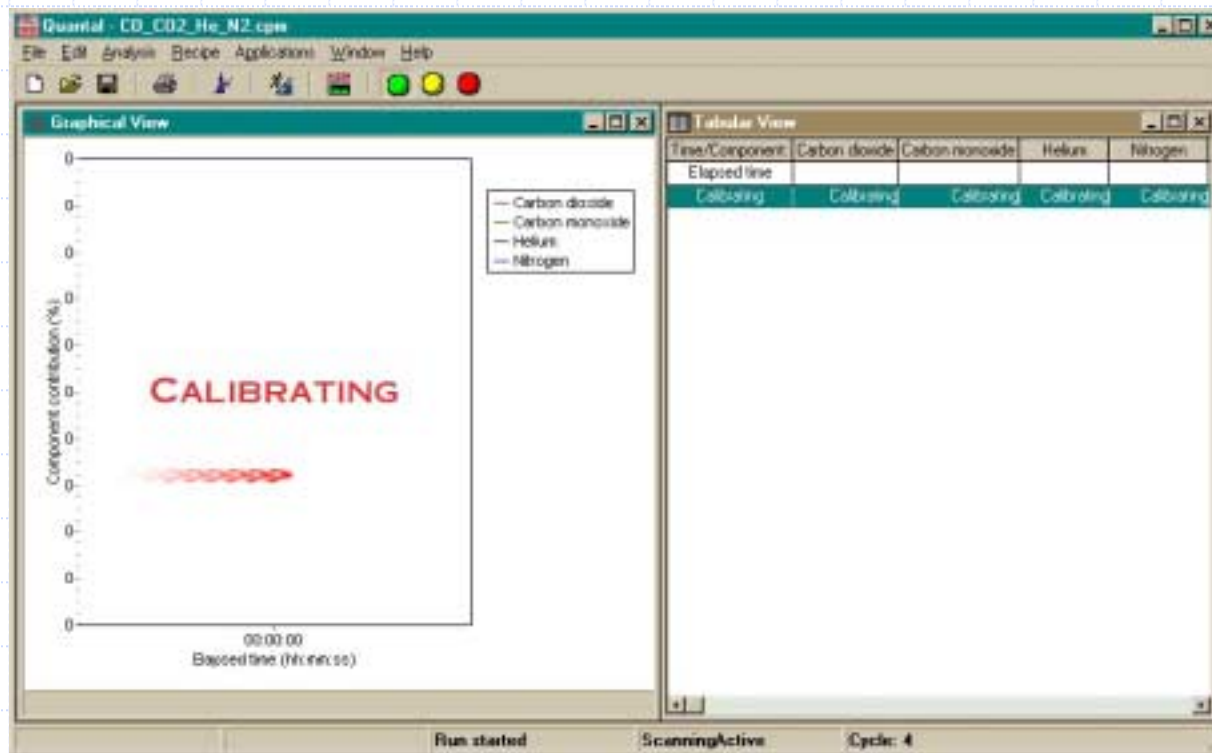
Quantal - CO_CO2_He_N2.cpm

File Edit Analysis Recipe Applications Window Help

Graphical View

0
0
0
0
0
0
0
0
0
0
0

Component contribution (%)

Carbon dioxide
Carbon monoxide
Helium
Nitrogen

CALIBRATING

00:00:00
Elapsed time (hh:mm:ss)

Tabular View

| Time/Component | Carbon dioxide | Carbon monoxide | Helium | Nitrogen |
|---|---|---|---|---|
| Elapsed time | | | | |
| Calibrating | Calibrating | Calibrating | Calibrating | Calibrating |

Run started ScanningActive Cycle: 4